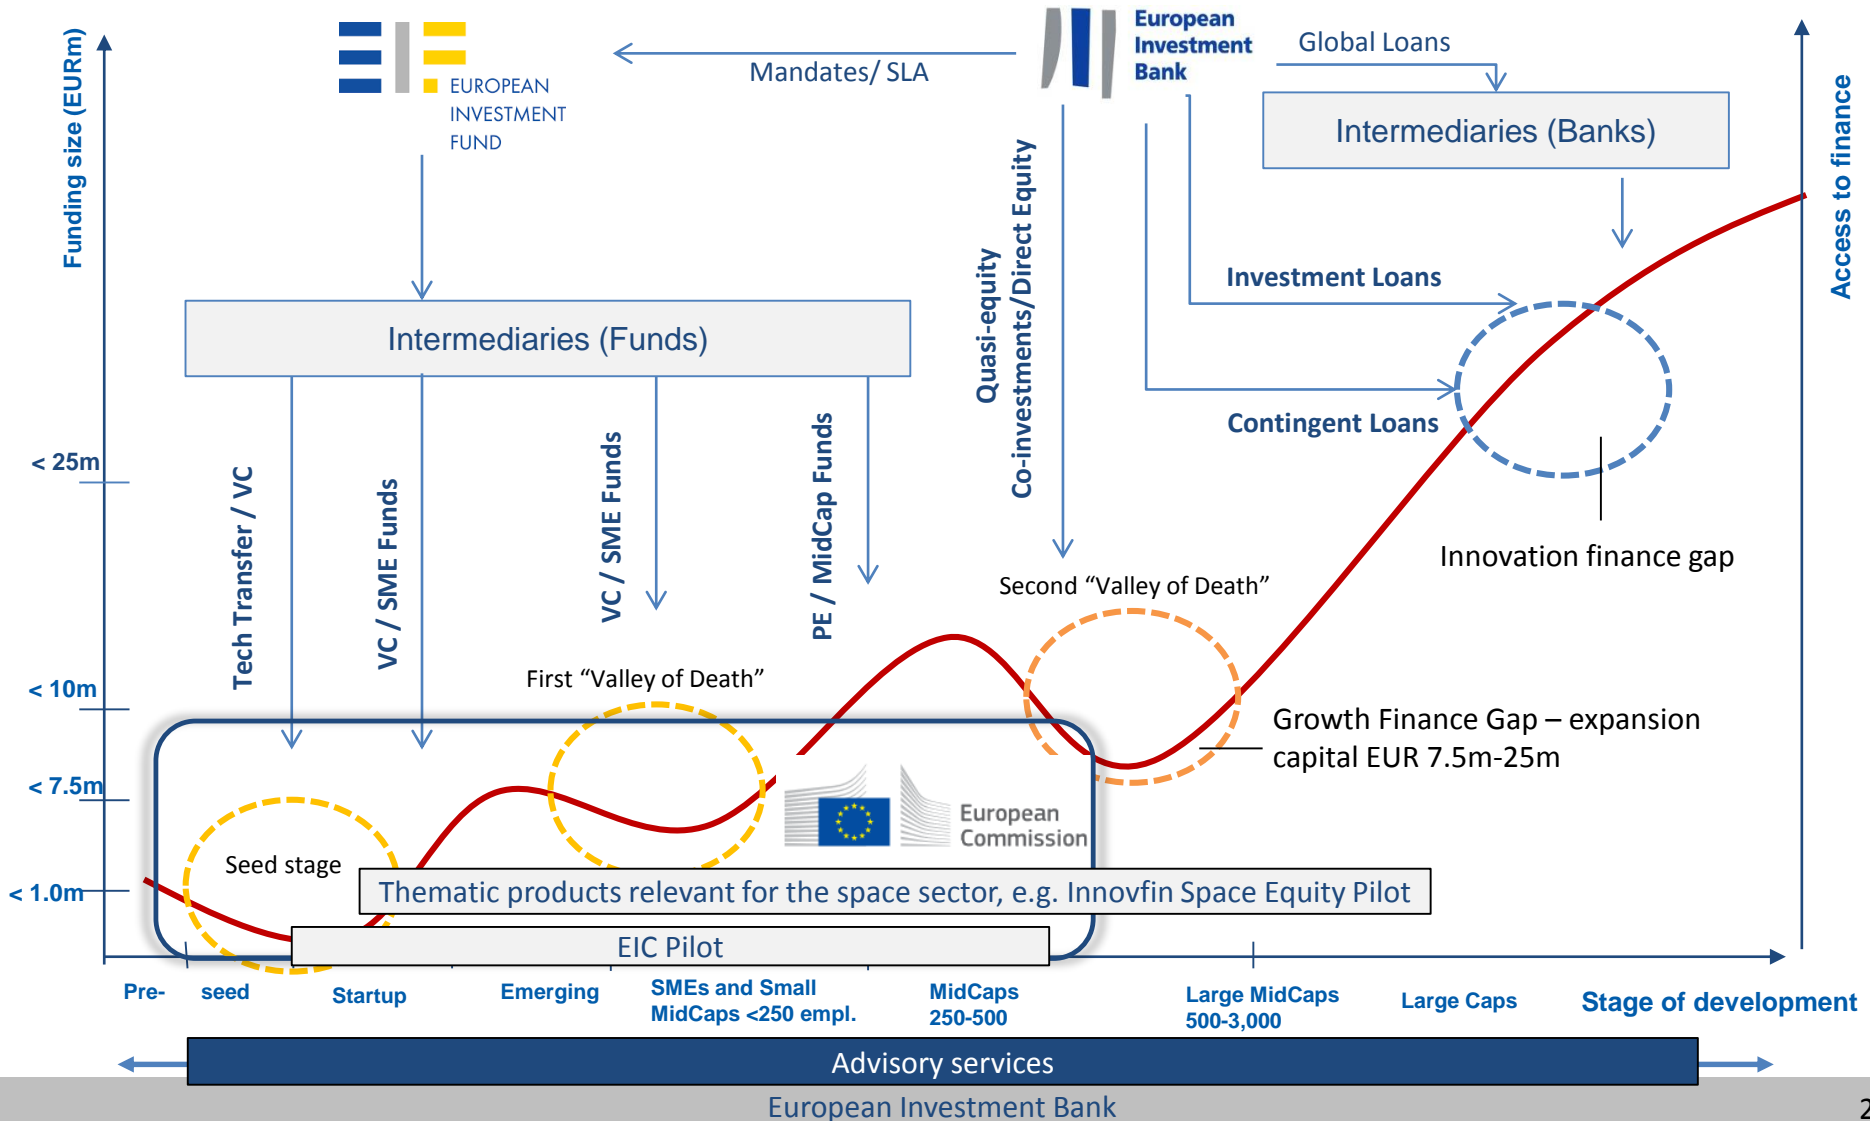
Funding size (EURm)

EUROPEAN INVESTMENT FUND

Mandates/ SLA

European Investment Bank

Global Loans

Intermediaries (Banks)

Access to finance

Quasi-equity
Co-investments/Direct Equity

Investment Loans

Intermediaries (Funds)

Contingent Loans

< 25m

Tech Transfer / VC

VC / SME Funds

VC / SME Funds

PE / MidCap Funds

Innovation finance gap

Second “Valley of Death”

< 10m

First “Valley of Death”

Growth Finance Gap – expansion capital EUR 7.5m-25m

< 7.5m

European Commission

Seed stage

< 1.0m

Thematic products relevant for the space sector, e.g. Innovfin Space Equity Pilot

EIC Pilot

Pre- seed

Startup

Emerging

SMEs and Small MidCaps <250 empl.

MidCaps 250-500

Large MidCaps 500-3,000

Large Caps

Stage of development

Advisory services

European Investment Bank

2